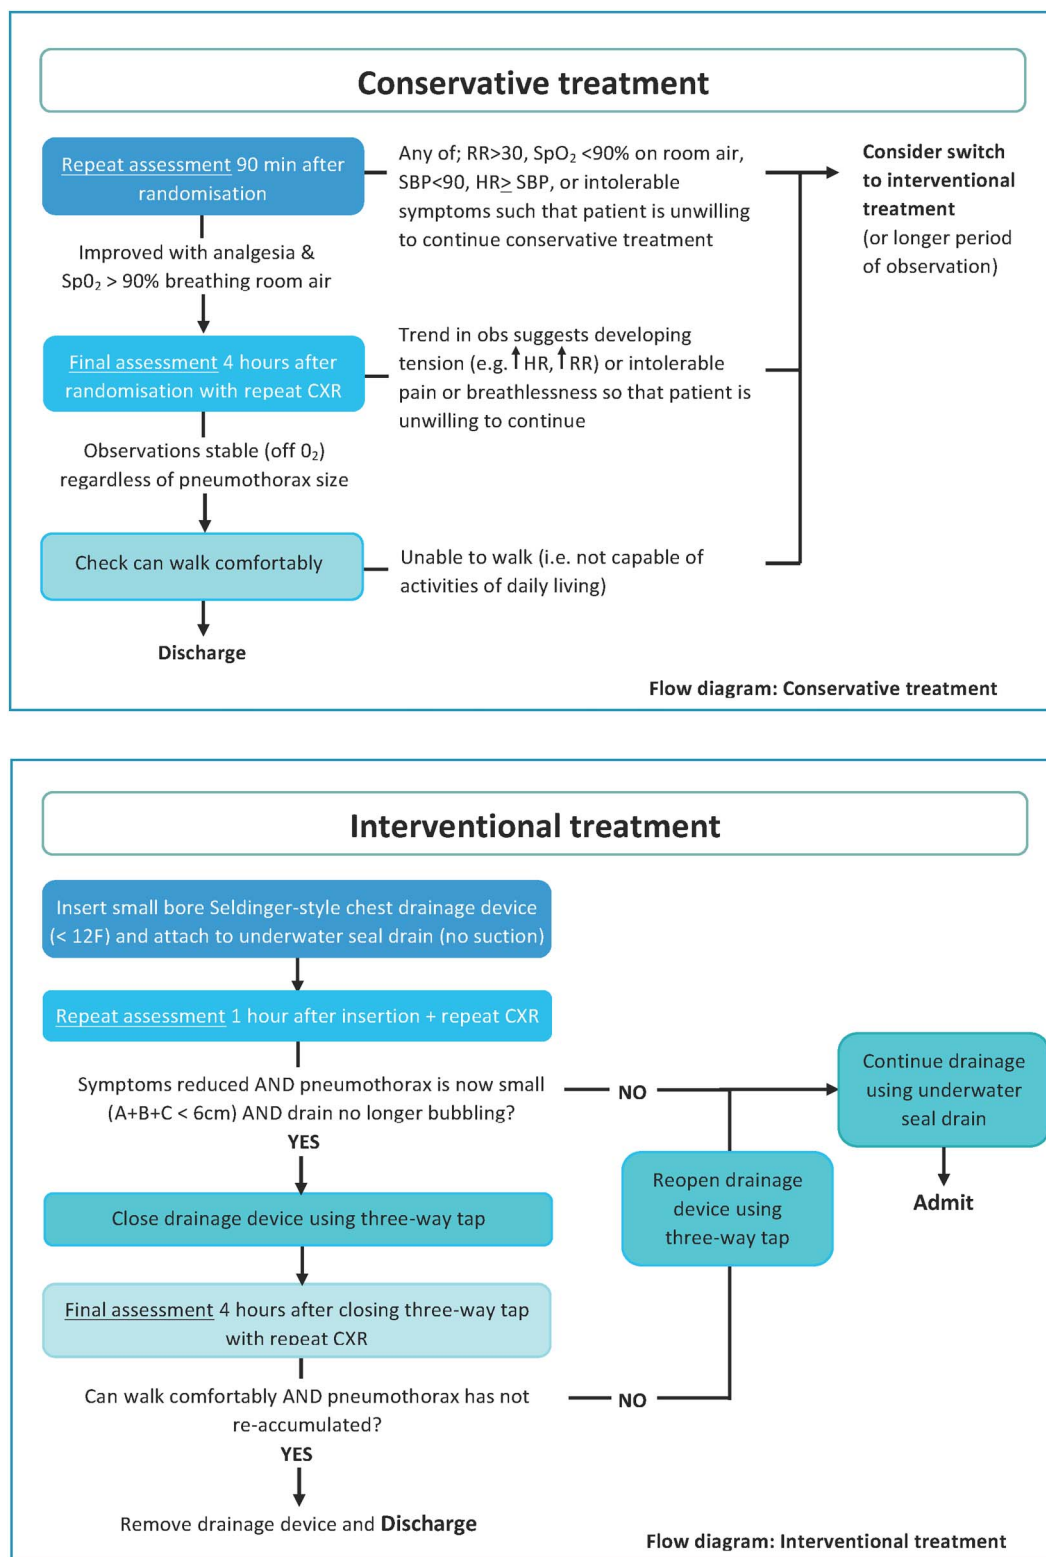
Conservative treatment

Repeat assessment 90 min after randomisation

Any of; RR>30, $SpO_2$ <90% on room air, SBP<90, HR$\geq$ SBP, or intolerable symptoms such that patient is unwilling to continue conservative treatment

Consider switch to interventional treatment (or longer period of observation)

Improved with analgesia & $Sp0_2$ > 90% breathing room air

Final assessment 4 hours after randomisation with repeat CXR

Trend in obs suggests developing tension (e.g. ↑HR, ↑RR) or intolerable pain or breathlessness so that patient is unwilling to continue

Observations stable (off $0_2$) regardless of pneumothorax size

Check can walk comfortably

Unable to walk (i.e. not capable of activities of daily living)

Discharge

Flow diagram: Conservative treatment

Interventional treatment

Insert small bore Seldinger-style chest drainage device (< 12F) and attach to underwater seal drain (no suction)

Repeat assessment 1 hour after insertion + repeat CXR

Symptoms reduced AND pneumothorax is now small (A+B+C < 6cm) AND drain no longer bubbling?

NO

Continue drainage using underwater seal drain

YES

Reopen drainage device using three-way tap

Admit

Close drainage device using three-way tap

Final assessment 4 hours after closing three-way tap with repeat CXR

Can walk comfortably AND pneumothorax has not re-accumulated?

NO

YES

Remove drainage device and Discharge

Flow diagram: Interventional treatment